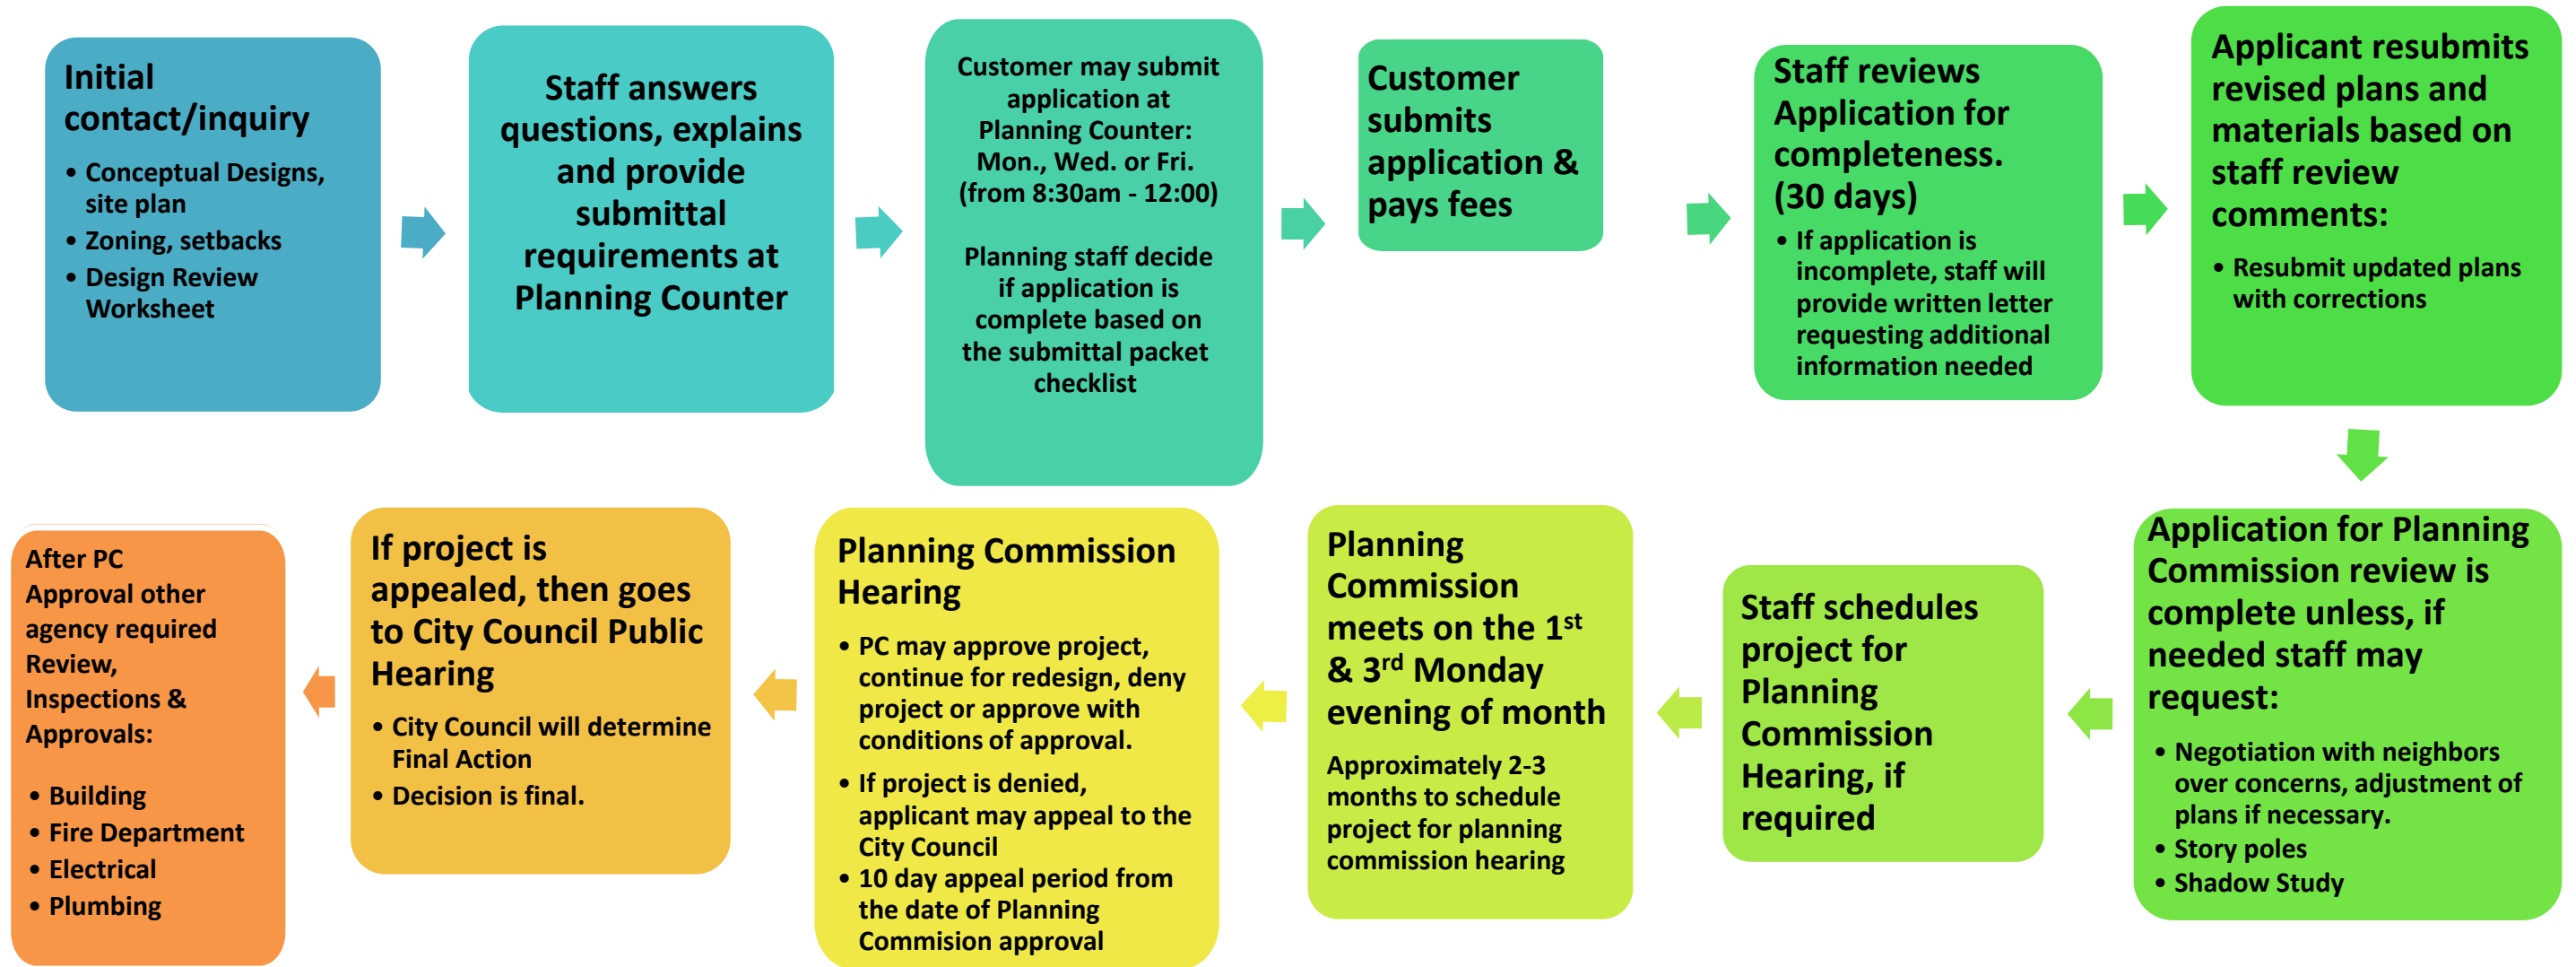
Initial contact/inquiry

- Conceptual Designs, site plan
- Zoning, setbacks
- Design Review Worksheet

Staff answers questions, explains and provide submittal requirements at Planning Counter

Customer may submit application at Planning Counter: Mon., Wed. or Fri. (from 8:30am - 12:00)

Planning staff decide if application is complete based on the submittal packet checklist

Customer submits application & pays fees

Staff reviews Application for completeness. (30 days)

- If application is incomplete, staff will provide written letter requesting additional information needed

Applicant resubmits revised plans and materials based on staff review comments:

- Resubmit updated plans with corrections

Application for Planning Commission review is complete unless, if needed staff may request:

- Negotiation with neighbors over concerns, adjustment of plans if necessary.
- Story poles
- Shadow Study

Staff schedules project for Planning Commission Hearing, if required

Planning Commission meets on the 1$^{st}$ & 3$^{rd}$ Monday evening of month

Approximately 2-3 months to schedule project for planning commission hearing

Planning Commission Hearing

- PC may approve project, continue for redesign, deny project or approve with conditions of approval.
- If project is denied, applicant may appeal to the City Council
- 10 day appeal period from the date of Planning Commision approval

If project is appealed, then goes to City Council Public Hearing

- City Council will determine Final Action
- Decision is final.

After PC Approval other agency required Review, Inspections & Approvals:

- Building
- Fire Department
- Electrical
- Plumbing